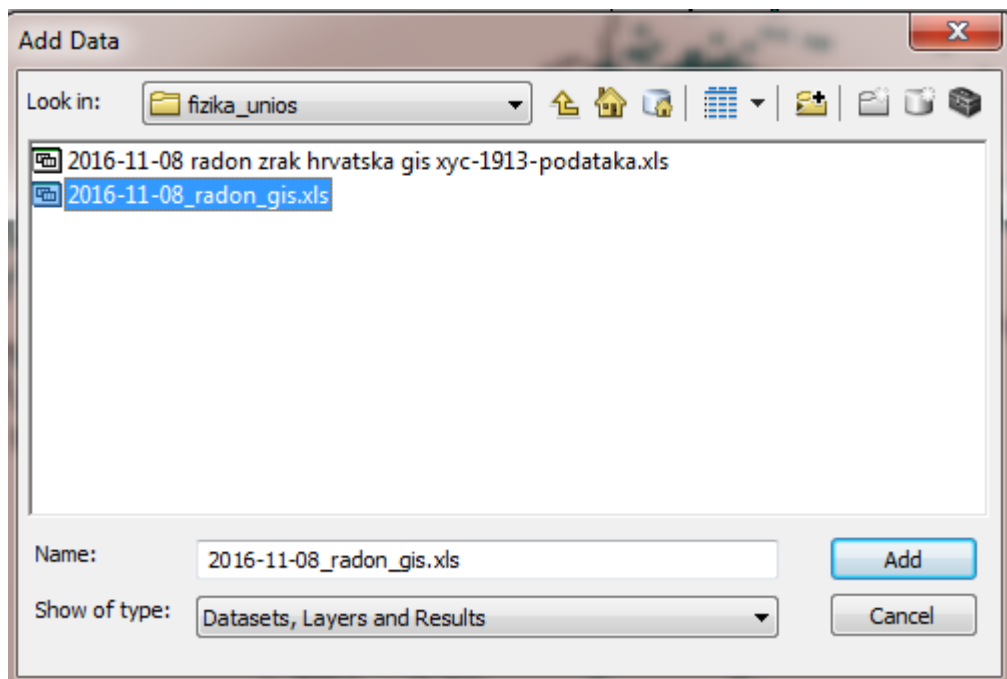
Add Data

Look in: fizika_unios

2016-11-08 radon zrak hrvatska gis xyc-1913-podataka.xls
2016-11-08_radon_gis.xls

Name: 2016-11-08_radon_gis.xls

Show of type: Datasets, Layers and Results

Add

Cancel